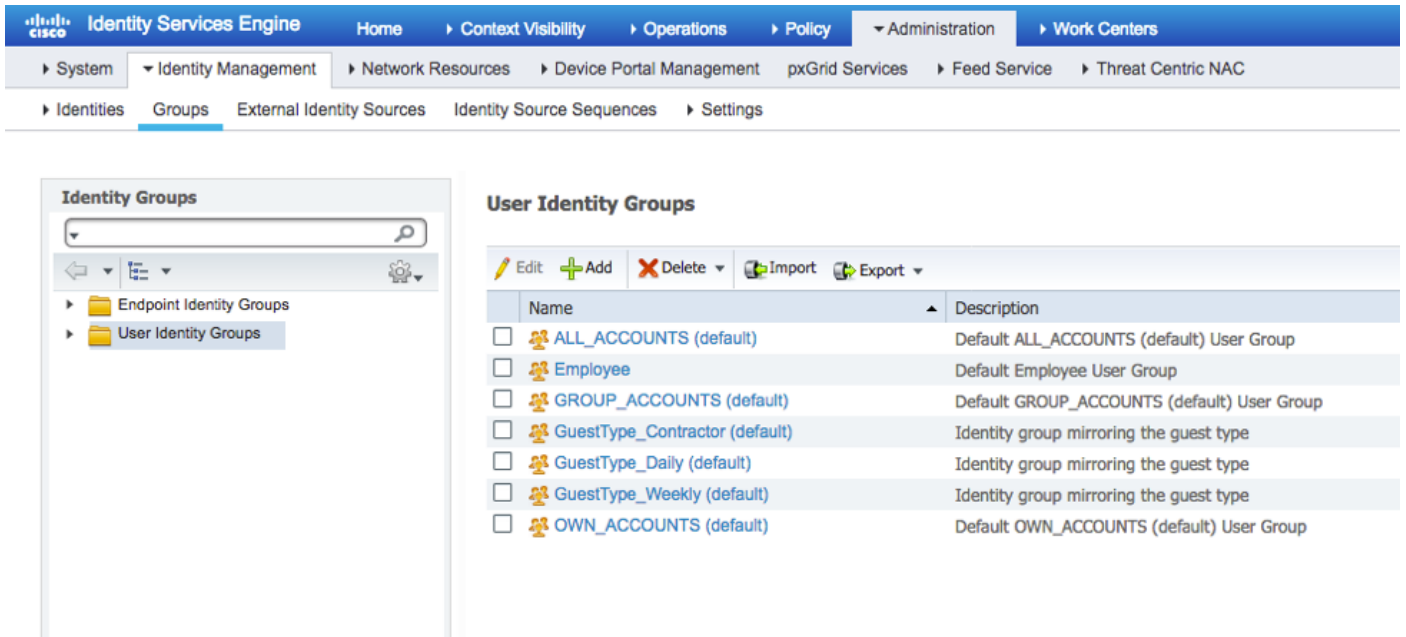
cisco Identity Services Engine Home ▸ Context Visibility ▸ Operations ▸ Policy ▾ Administration ▸ Work Centers

▸ System ▾ Identity Management ▸ Network Resources ▸ Device Portal Management pxGrid Services ▸ Feed Service ▸ Threat Centric NAC

▸ Identities Groups External Identity Sources Identity Source Sequences ▸ Settings

Identity Groups

▸ Endpoint Identity Groups
▸ User Identity Groups

User Identity Groups

Edit Add Delete Import Export

| | Name | Description |
|---|---|---|
| ☐ | ALL_ACCOUNTS (default) | Default ALL_ACCOUNTS (default) User Group |
| ☐ | Employee | Default Employee User Group |
| ☐ | GROUP_ACCOUNTS (default) | Default GROUP_ACCOUNTS (default) User Group |
| ☐ | GuestType_Contractor (default) | Identity group mirroring the guest type |
| ☐ | GuestType_Daily (default) | Identity group mirroring the guest type |
| ☐ | GuestType_Weekly (default) | Identity group mirroring the guest type |
| ☐ | OWN_ACCOUNTS (default) | Default OWN_ACCOUNTS (default) User Group |